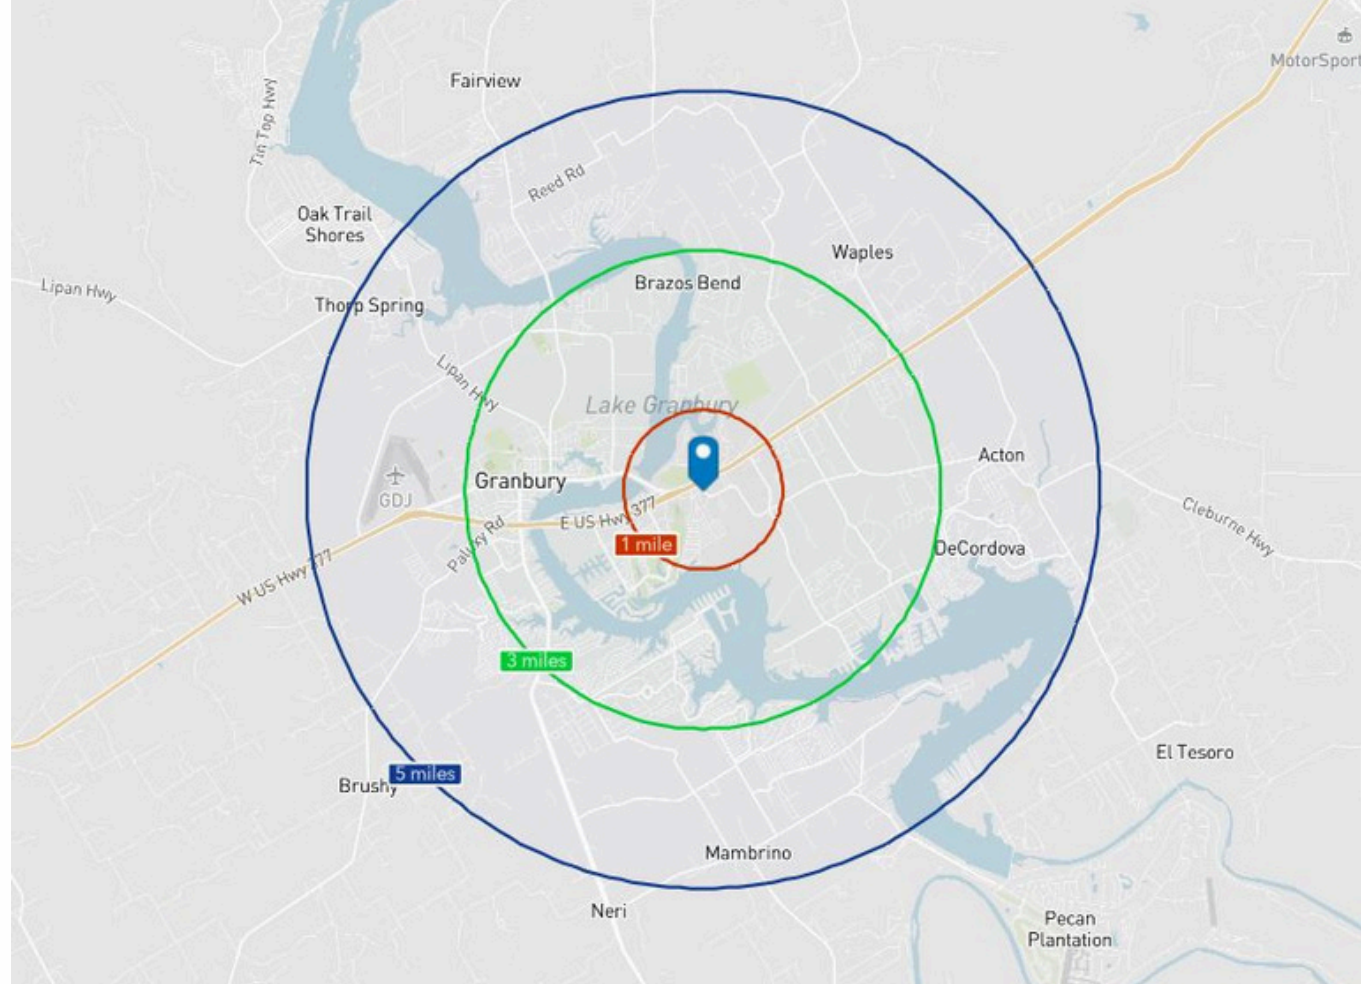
MotorSport
Fairview
Tin Top Hwy
Reed Rd
Oak Trail Shores
Lipan Hwy
Thorp Spring
Brazos Bend
Waples
Lipan Hwy
Lake Granbury
Acton
Granbury
GDJ
E US Hwy 377
Paluxy Rd
1 mile
Cleburne Hwy
DeCordova
W US Hwy 377
3 miles
El Tesoro
Brushy
5 miles
Mambrino
Neri
Pecan Plantation